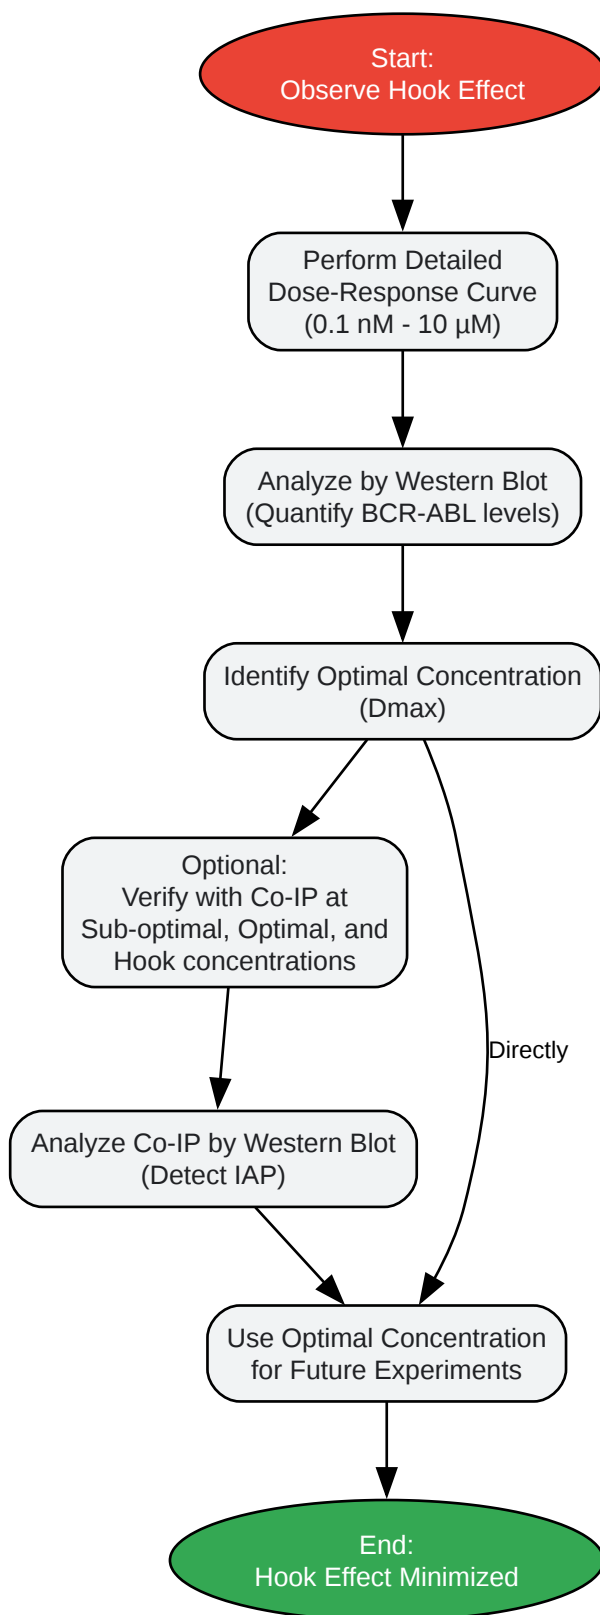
Start:
Observe Hook Effect

Perform Detailed Dose-Response Curve (0.1 nM - 10 μM)

Analyze by Western Blot (Quantify BCR-ABL levels)

Identify Optimal Concentration (Dmax)

Optional:
Verify with Co-IP at Sub-optimal, Optimal, and Hook concentrations

Directly

Analyze Co-IP by Western Blot (Detect IAP)

Use Optimal Concentration for Future Experiments

End:
Hook Effect Minimized